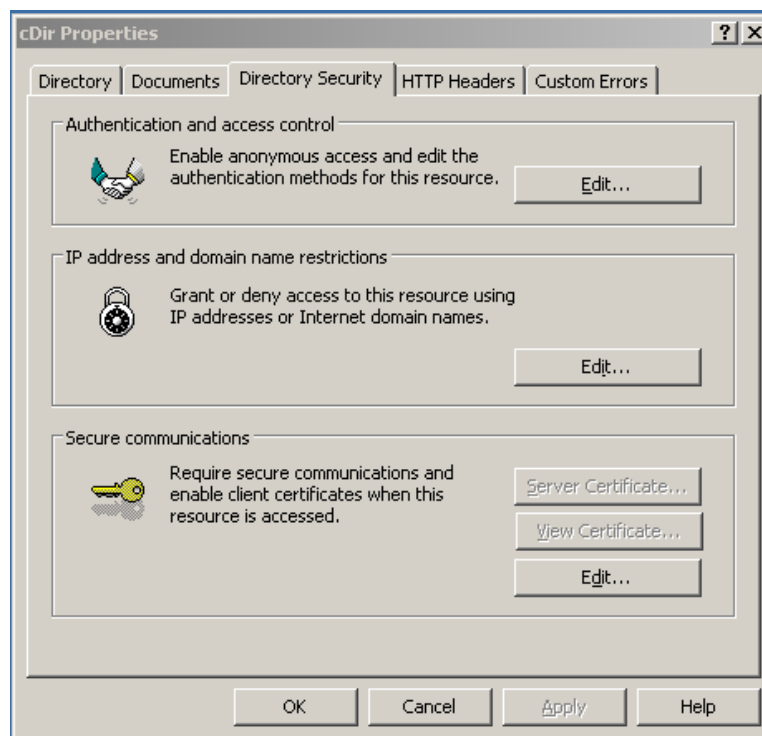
cDir Properties

? X

Directory | Documents | Directory Security | HTTP Headers | Custom Errors

Authentication and access control

Enable anonymous access and edit the authentication methods for this resource.

Edit...

IP address and domain name restrictions

Grant or deny access to this resource using IP addresses or Internet domain names.

Edit...

Secure communications

Require secure communications and enable client certificates when this resource is accessed.

Server Certificate...

View Certificate...

Edit...

OK | Cancel | Apply | Help